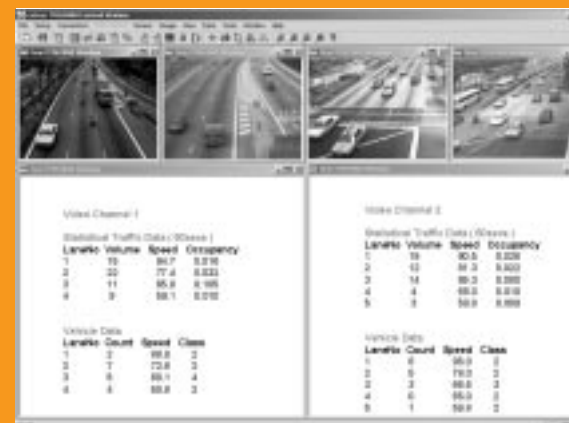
Video Channel 1

Statistical Traffic Data (60secs)

| LaneNo | Volume | Speed | Occupancy |
|---|---|---|---|
| 1 | 15 | 84.7 | 0.016 |
| 2 | 20 | 77.4 | 0.033 |
| 3 | 11 | 85.8 | 0.165 |
| 4 | 9 | 58.1 | 0.010 |

Vehicle Data

| LaneNo | Count | Speed | Class |
|---|---|---|---|
| 1 | 2 | 66.8 | 2 |
| 2 | 7 | 72.8 | 3 |
| 3 | 6 | 60.1 | 4 |
| 4 | 4 | 66.8 | 3 |

Video Channel 2

Statistical Traffic Data (60secs)

| LaneNo | Volume | Speed | Occupancy |
|---|---|---|---|
| 1 | 19 | 90.5 | 0.028 |
| 2 | 12 | 81.3 | 0.022 |
| 3 | 14 | 89.3 | 0.060 |
| 4 | 4 | 68.0 | 0.016 |
| 5 | 3 | 58.9 | 0.008 |

Vehicle Data

| LaneNo | Count | Speed | Class |
|---|---|---|---|
| 1 | 6 | 95.0 | 2 |
| 2 | 5 | 79.0 | 2 |
| 3 | 3 | 66.6 | 3 |
| 4 | 6 | 95.0 | 2 |
| 5 | 1 | 58.9 | 2 |